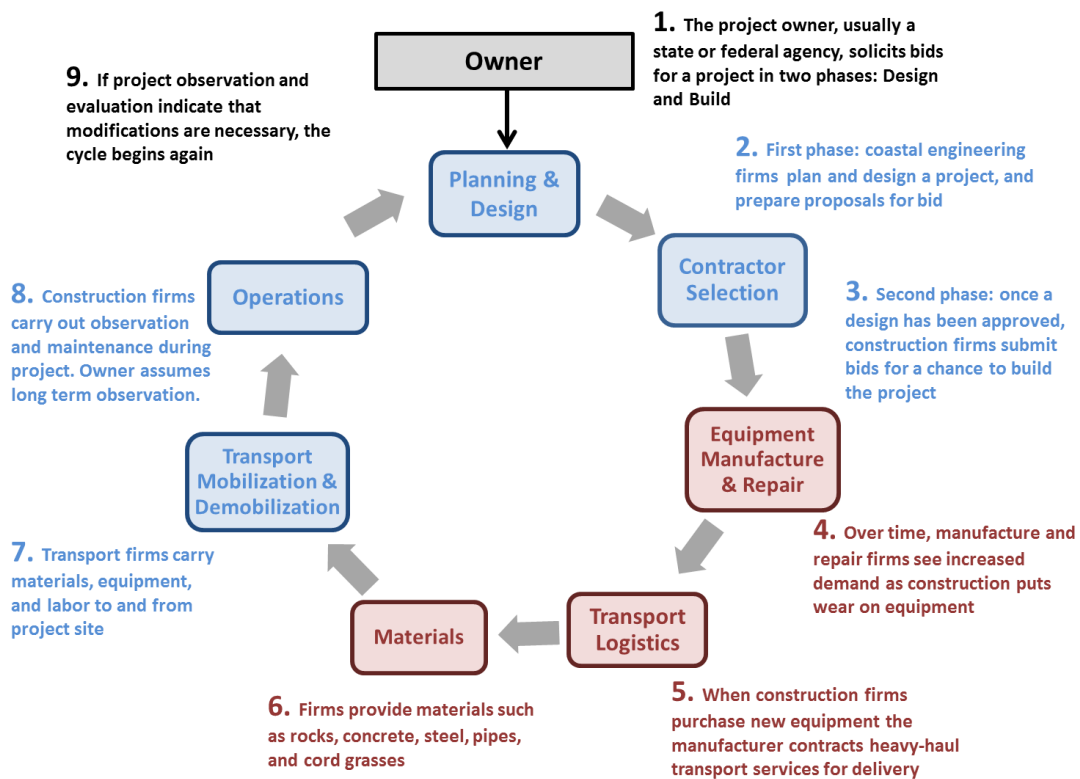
Owner

1. The project owner, usually a state or federal agency, solicits bids for a project in two phases: Design and Build

9. If project observation and evaluation indicate that modifications are necessary, the cycle begins again

Planning & Design

2. First phase: coastal engineering firms plan and design a project, and prepare proposals for bid

Contractor Selection

3. Second phase: once a design has been approved, construction firms submit bids for a chance to build the project

Equipment Manufacture & Repair

4. Over time, manufacture and repair firms see increased demand as construction puts wear on equipment

Transport Logistics

5. When construction firms purchase new equipment the manufacturer contracts heavy-haul transport services for delivery

Materials

6. Firms provide materials such as rocks, concrete, steel, pipes, and cord grasses

Transport Mobilization & Demobilization

7. Transport firms carry materials, equipment, and labor to and from project site

Operations

8. Construction firms carry out observation and maintenance during project. Owner assumes long term observation.